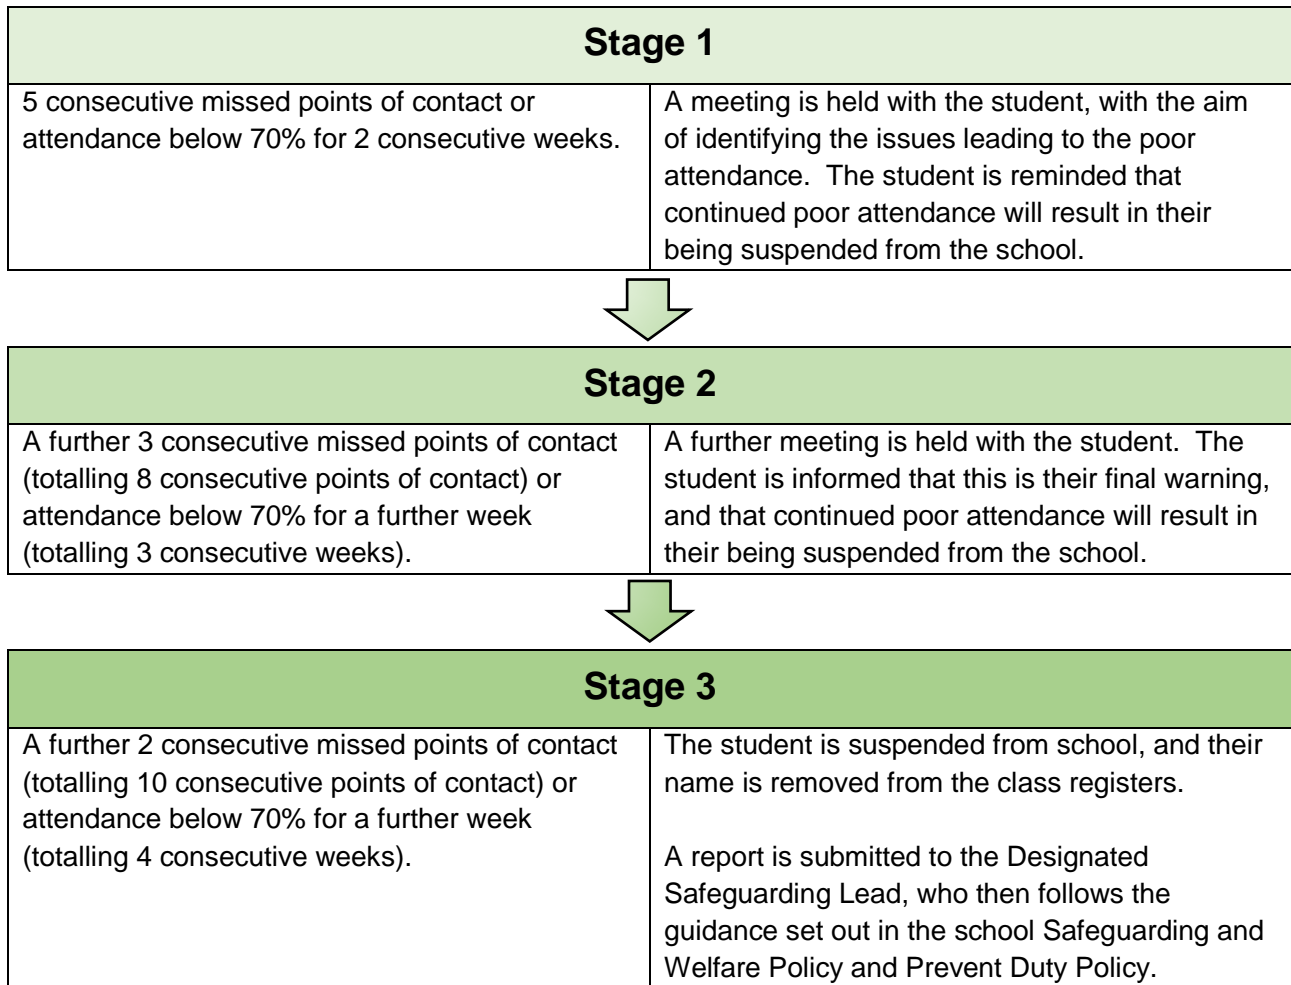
Stage 1

| 5 consecutive missed points of contact or attendance below 70% for 2 consecutive weeks. | A meeting is held with the student, with the aim of identifying the issues leading to the poor attendance. The student is reminded that continued poor attendance will result in their being suspended from the school. |
|---|---|

Stage 2

| A further 3 consecutive missed points of contact (totalling 8 consecutive points of contact) or attendance below 70% for a further week (totalling 3 consecutive weeks). | A further meeting is held with the student. The student is informed that this is their final warning, and that continued poor attendance will result in their being suspended from the school. |
|---|---|

Stage 3

| A further 2 consecutive missed points of contact (totalling 10 consecutive points of contact) or attendance below 70% for a further week (totalling 4 consecutive weeks). | The student is suspended from school, and their name is removed from the class registers. <br><br> A report is submitted to the Designated Safeguarding Lead, who then follows the guidance set out in the school Safeguarding and Welfare Policy and Prevent Duty Policy. |
|---|---|